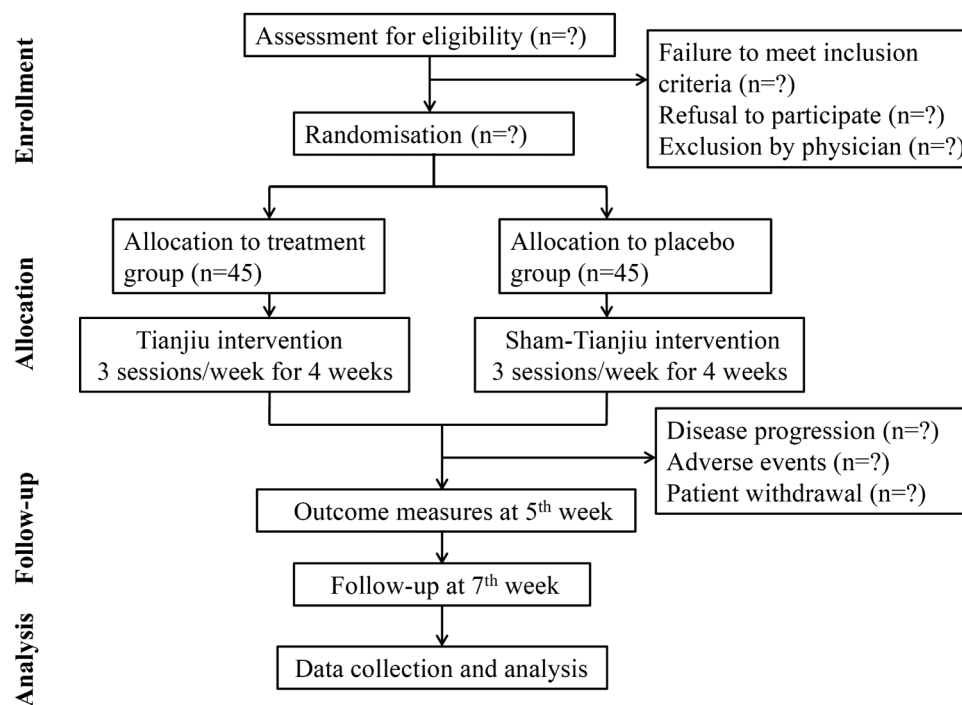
Enrollment

Assessment for eligibility (n=?)

Failure to meet inclusion criteria (n=?)
Refusal to participate (n=?)
Exclusion by physician (n=?)

Randomisation (n=?)

Allocation

Allocation to treatment group (n=45)

Allocation to placebo group (n=45)

Tianjiu intervention
3 sessions/week for 4 weeks

Sham-Tianjiu intervention
3 sessions/week for 4 weeks

Follow-up

Disease progression (n=?)
Adverse events (n=?)
Patient withdrawal (n=?)

Outcome measures at 5$^{th}$ week

Follow-up at 7$^{th}$ week

Analysis

Data collection and analysis